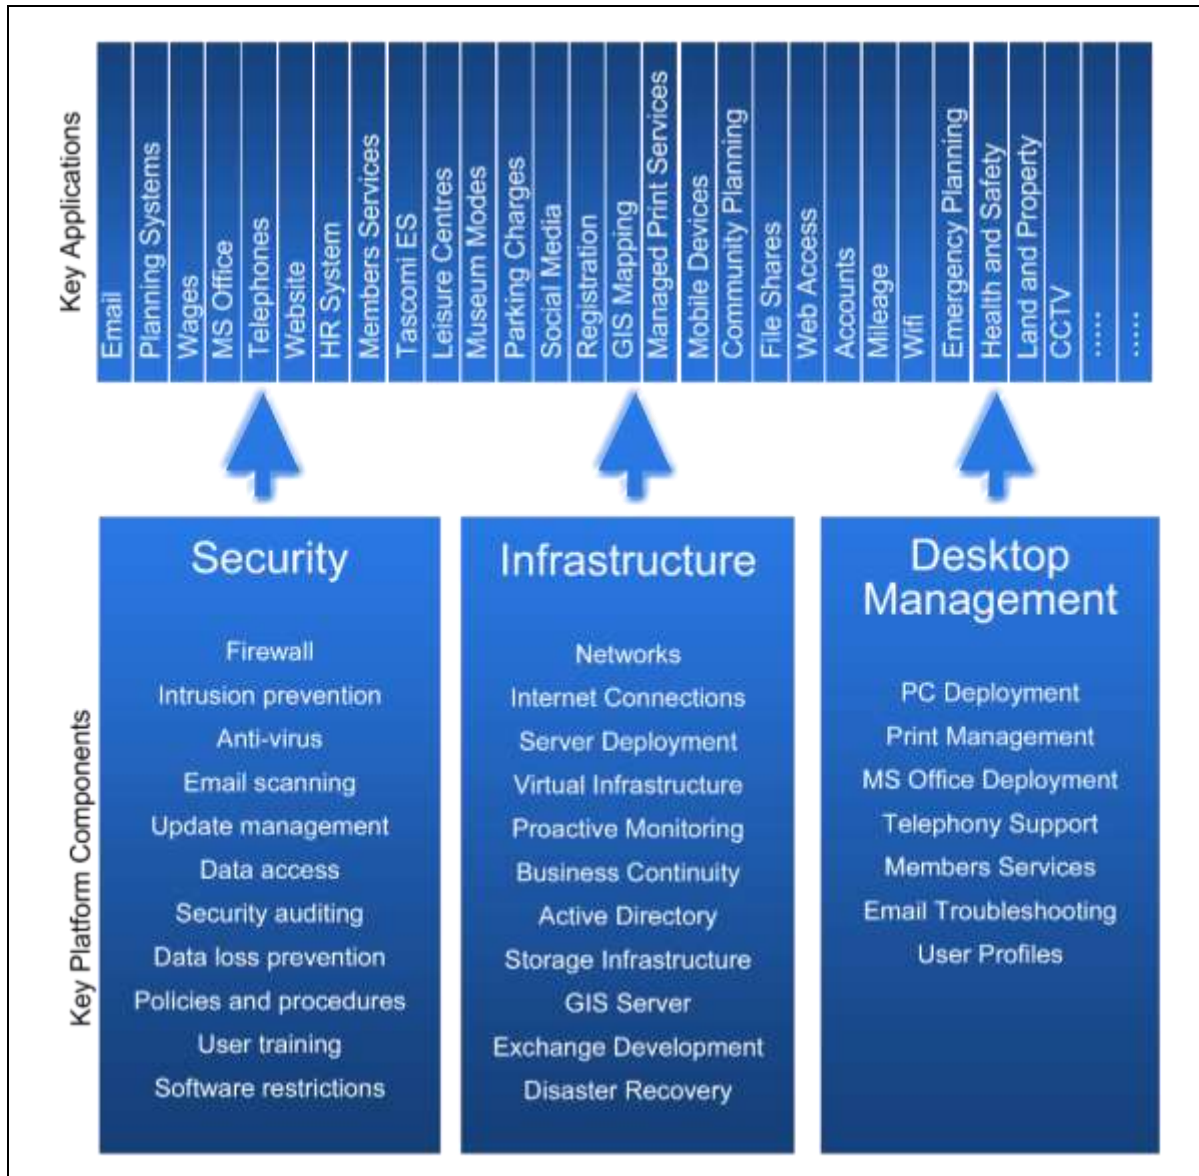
Key Applications

Email
Planning Systems
Wages
MS Office
Telephones
Website
HR System
Members Services
Tascomi ES
Leisure Centres
Museum Modes
Parking Charges
Social Media
Registration
GIS Mapping
Managed Print Services
Mobile Devices
Community Planning
File Shares
Web Access
Accounts
Mileage
Wifi
Emergency Planning
Health and Safety
Land and Property
CCTV
.....
.....

Key Platform Components

Security

Firewall
Intrusion prevention
Anti-virus
Email scanning
Update management
Data access
Security auditing
Data loss prevention
Policies and procedures
User training
Software restrictions

Infrastructure

Networks
Internet Connections
Server Deployment
Virtual Infrastructure
Proactive Monitoring
Business Continuity
Active Directory
Storage Infrastructure
GIS Server
Exchange Development
Disaster Recovery

Desktop Management

PC Deployment
Print Management
MS Office Deployment
Telephony Support
Members Services
Email Troubleshooting
User Profiles